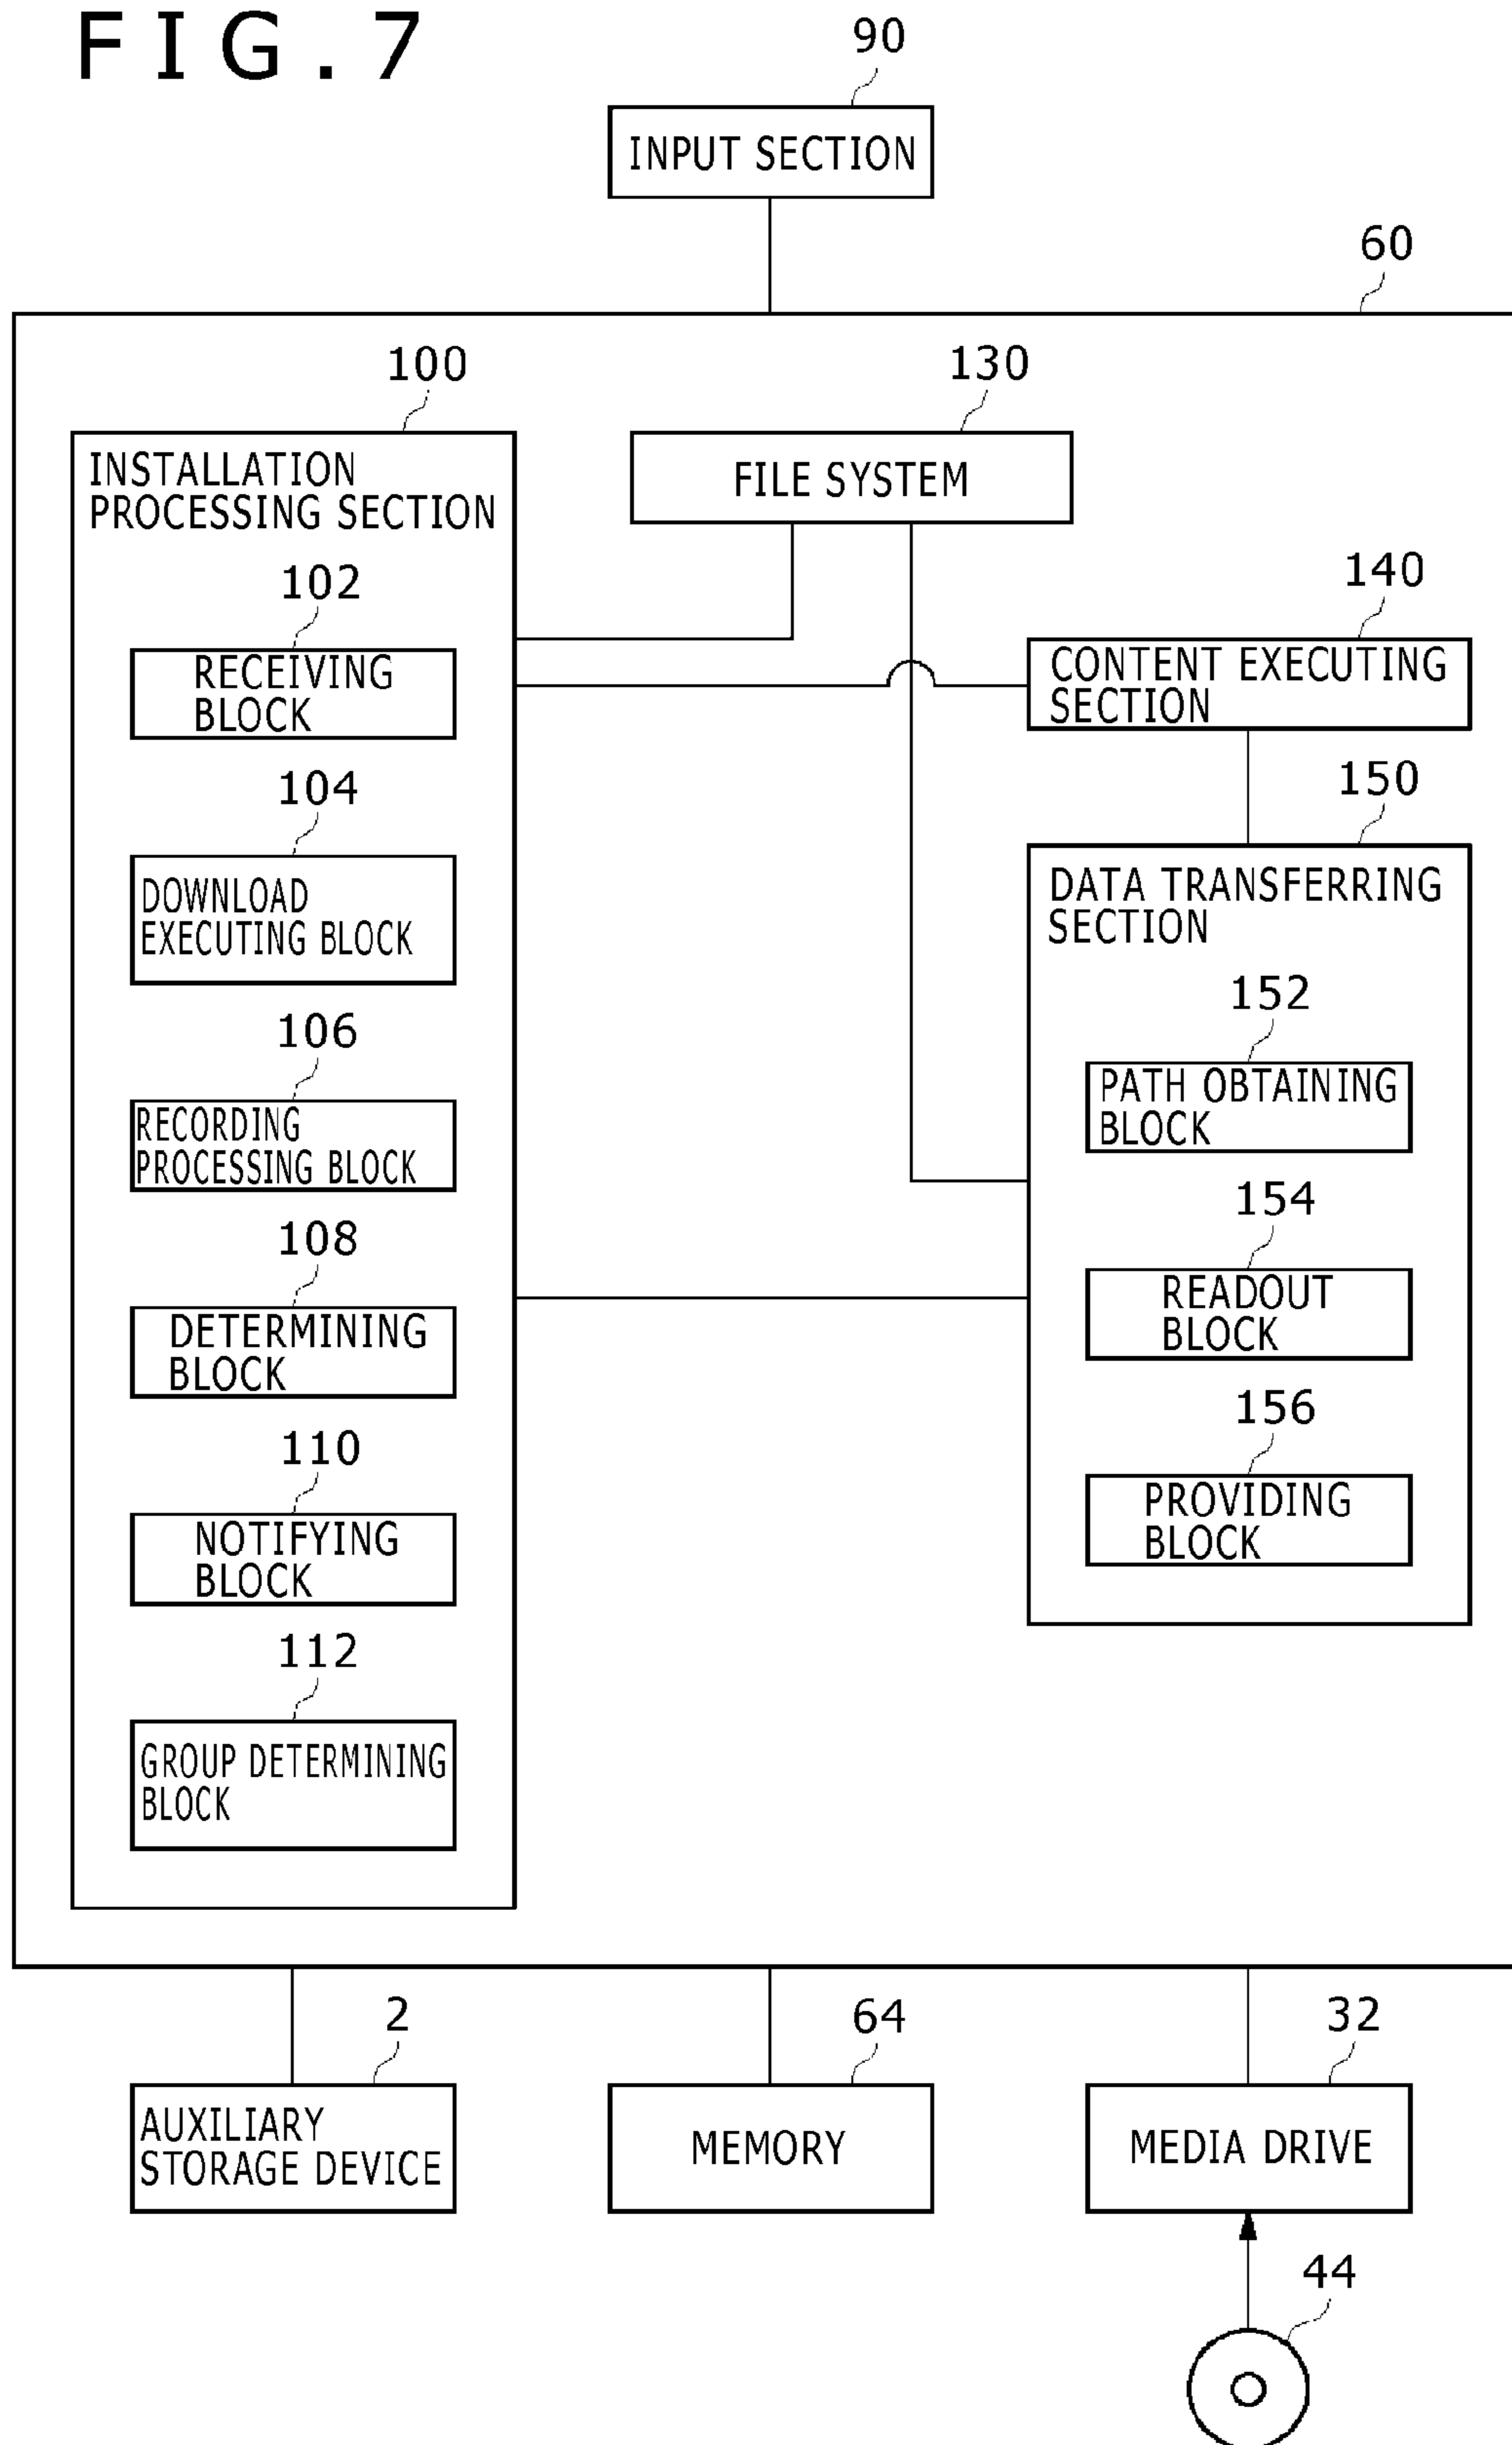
F I G . 7

90

INPUT SECTION

60

100

INSTALLATION PROCESSING SECTION

102

RECEIVING BLOCK

104

DOWNLOAD EXECUTING BLOCK

106

RECORDING PROCESSING BLOCK

108

DETERMINING BLOCK

110

NOTIFYING BLOCK

112

GROUP DETERMINING BLOCK

130

FILE SYSTEM

140

CONTENT EXECUTING SECTION

150

DATA TRANSFERRING SECTION

152

PATH OBTAINING BLOCK

154

READOUT BLOCK

156

PROVIDING BLOCK

2

AUXILIARY STORAGE DEVICE

64

MEMORY

32

MEDIA DRIVE

44